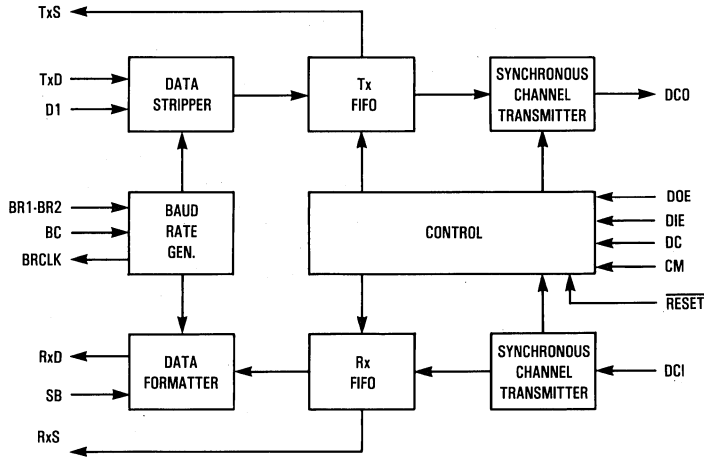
TxS

TxD

D1

DATA STRIPPER

Tx FIFO

SYNCHRONOUS CHANNEL TRANSMITTER

DCO

BR1-BR2

BC

BRCLK

BAUD RATE GEN.

CONTROL

DOE

DIE

DC

CM

$\overline{\text{RESET}}$

RxD

SB

DATA FORMATTER

Rx FIFO

SYNCHRONOUS CHANNEL TRANSMITTER

DCI

RxS